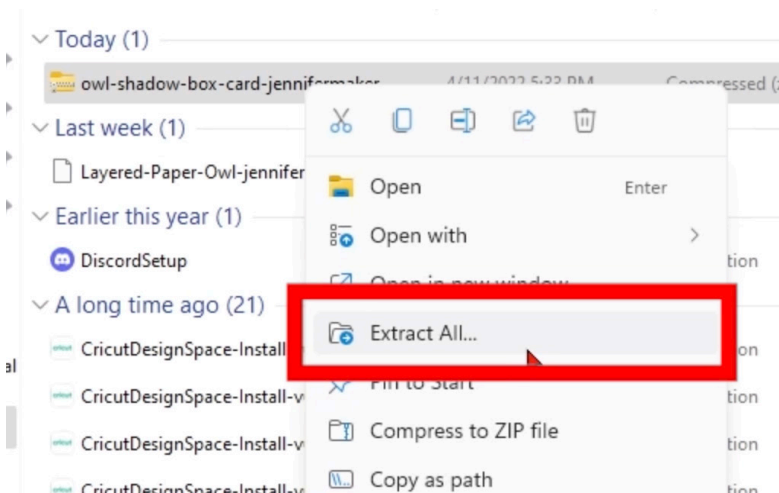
Today (1)

owl-shadow-box-card-jennifermaker 4/11/2022 5:33 PM Compressed (

Last week (1)

Layered-Paper-Owl-jennifer

Earlier this year (1)

DiscordSetup

A long time ago (21)

CricutDesignSpace-Install

CricutDesignSpace-Install-v

CricutDesignSpace-Install-v

CricutDesignSpace-Install-v

al

Open Enter

Open with

Open in new window

Extract All...

Pin to Start

Compress to ZIP file

Copy as path

tion

on

tion

tion

tion